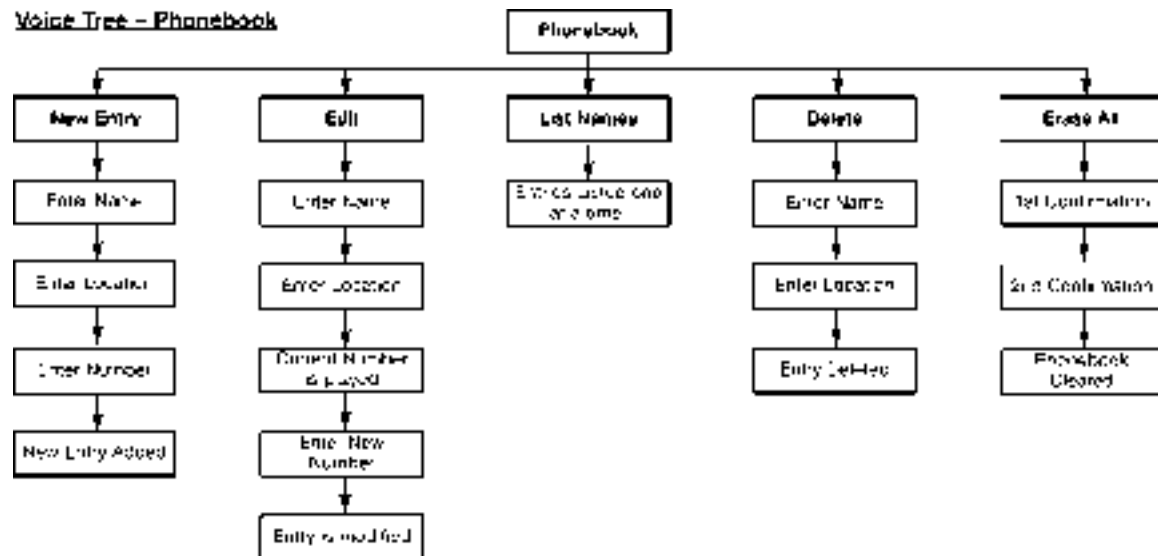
Voice Tree – Phonebook

Phonebook

New Entry

Enter Name

Enter Location

Enter Number

New Entry Added

Edit

Enter Name

Enter Location

Current Number is played

Enter New Number

Entry is modified

List Names

Entries listed one at a time

Delete

Enter Name

Enter Location

Entry Deleted

Erase All

1st Confirmation

2nd Confirmation

Phonebook Cleared